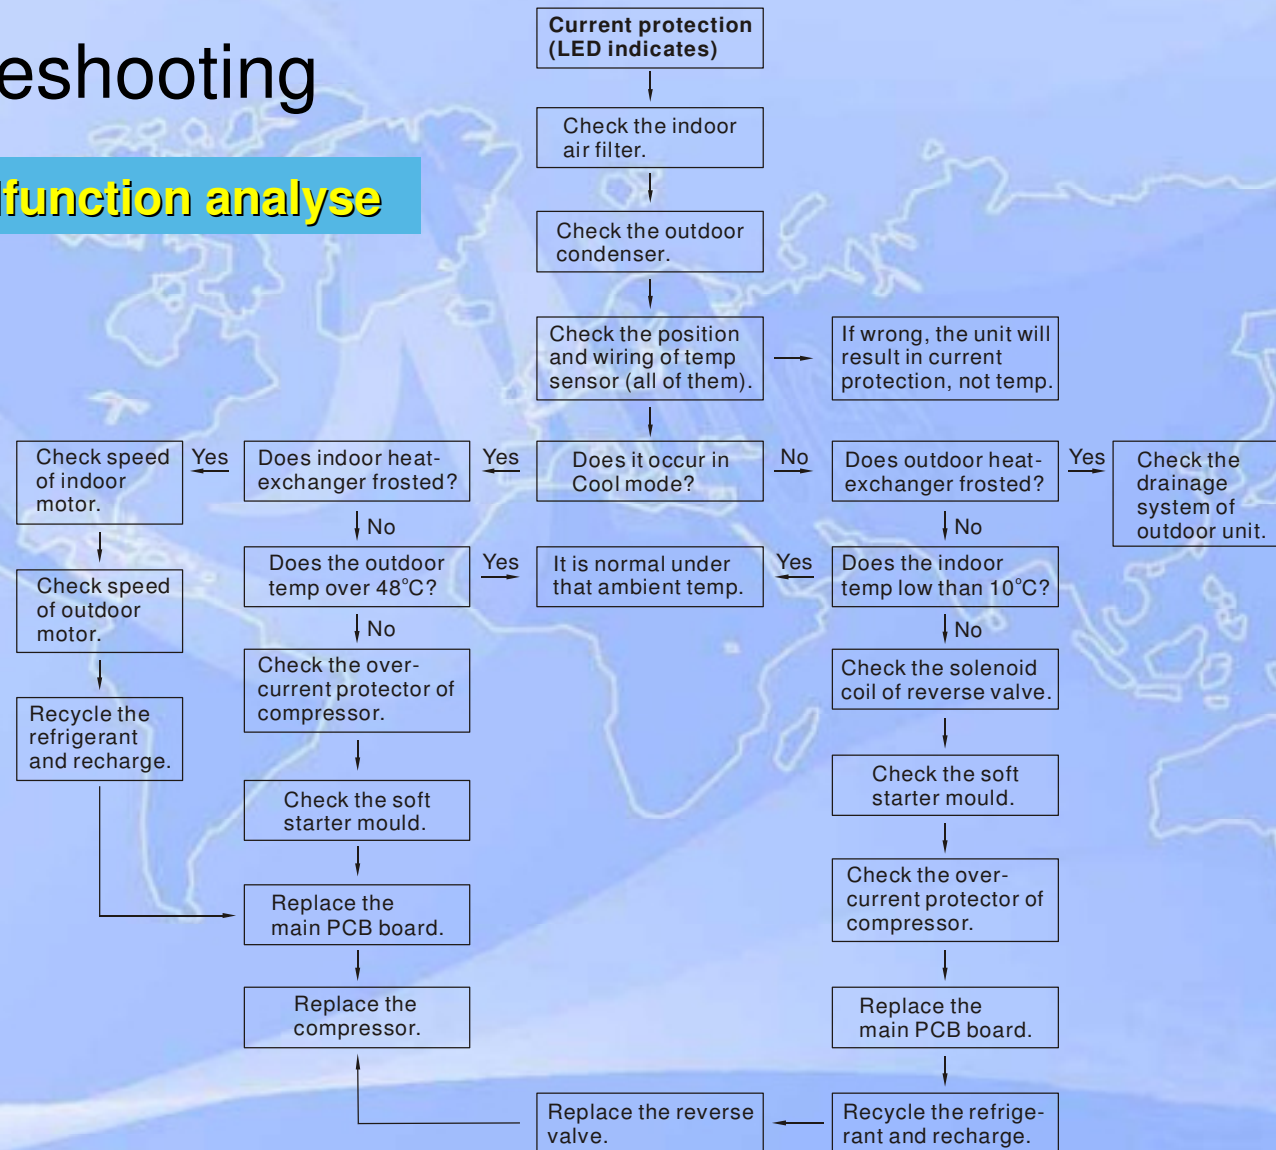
eshooting

function analyse

Current protection (LED indicates)

Check the indoor air filter.

Check the outdoor condenser.

Check the position and wiring of temp sensor (all of them).

If wrong, the unit will result in current protection, not temp.

Check speed of indoor motor.

Yes

Does indoor heat-exchanger frosted?

Yes

Does it occur in Cool mode?

No

Does outdoor heat-exchanger frosted?

Yes

Check the drainage system of outdoor unit.

No

No

Check speed of outdoor motor.

Does the outdoor temp over 48°C?

Yes

It is normal under that ambient temp.

Yes

Does the indoor temp low than 10°C?

No

No

Recycle the refrigerant and recharge.

Check the over-current protector of compressor.

Check the solenoid coil of reverse valve.

Check the soft starter mould.

Check the soft starter mould.

Replace the main PCB board.

Check the over-current protector of compressor.

Replace the compressor.

Replace the main PCB board.

Replace the reverse valve.

Recycle the refrigerant and recharge.